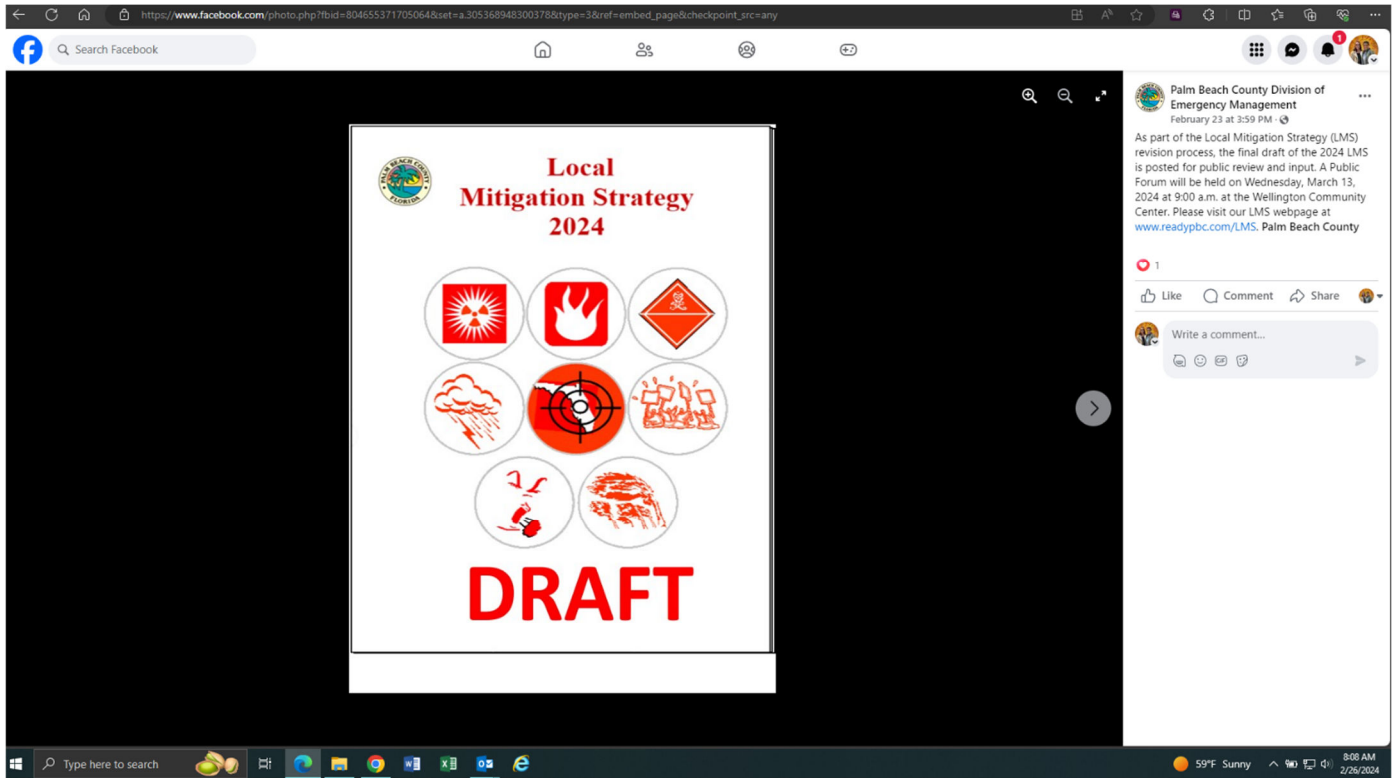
https://www.facebook.com/photo.php?fbid=804655371705064&set=a.305368948300378&type=3&ref=embed_page&checkpoint_src=any

Search Facebook

1

PALM BEACH COUNTY FLORIDA

Local Mitigation Strategy 2024

DRAFT

Palm Beach County Division of Emergency Management
February 23 at 3:59 PM ·

As part of the Local Mitigation Strategy (LMS) revision process, the final draft of the 2024 LMS is posted for public review and input. A Public Forum will be held on Wednesday, March 13, 2024 at 9:00 a.m. at the Wellington Community Center. Please visit our LMS webpage at www.readypbc.com/LMS. Palm Beach County

1

Like Comment Share

Write a comment...

Type here to search

59°F Sunny 8:08 AM 2/26/2024